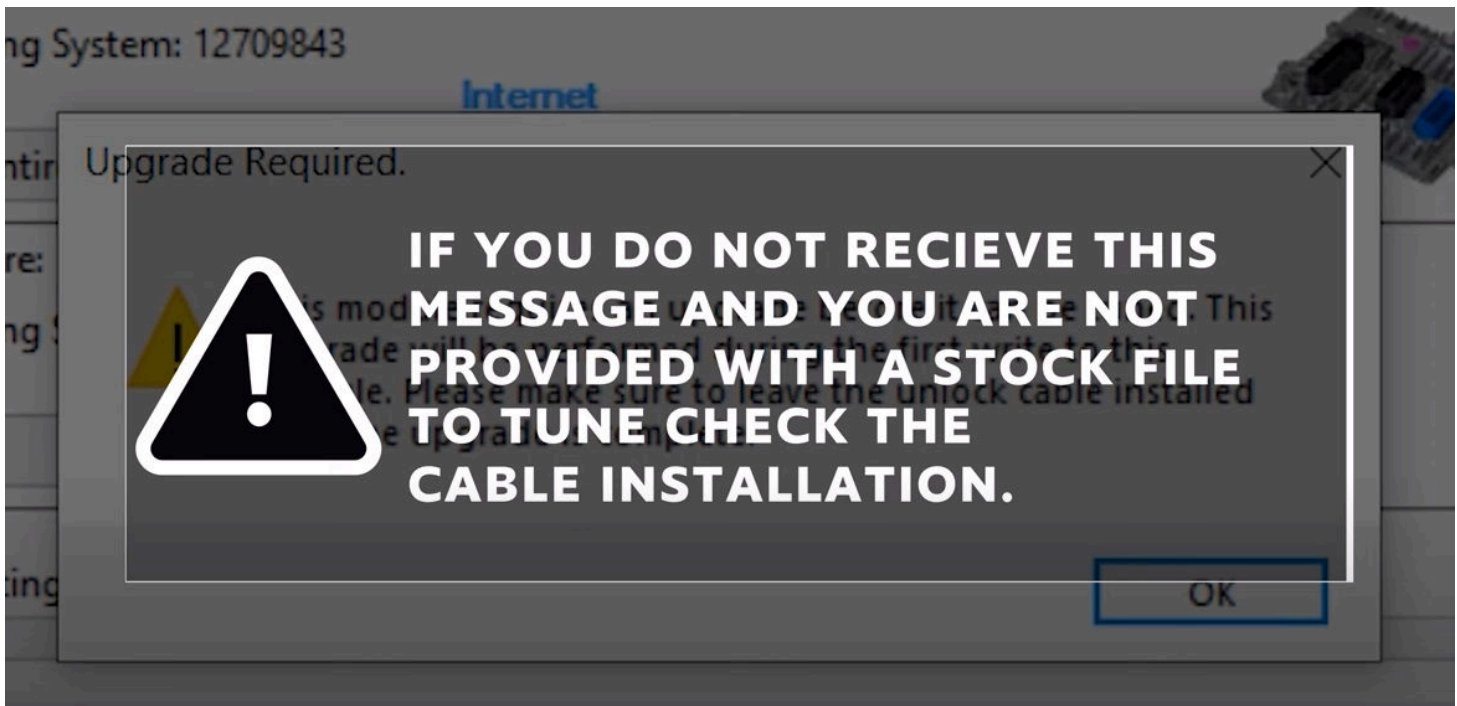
ng System: 12709843

Internet

ntir

Upgrade Required.

re:

ng S

ting

s mod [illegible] This
rade will be performed during the first write to this
le. Please make sure to leave the unlock cable installed
e upgrade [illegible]

IF YOU DO NOT RECIEVE THIS MESSAGE AND YOU ARE NOT PROVIDED WITH A STOCK FILE TO TUNE CHECK THE CABLE INSTALLATION.

OK